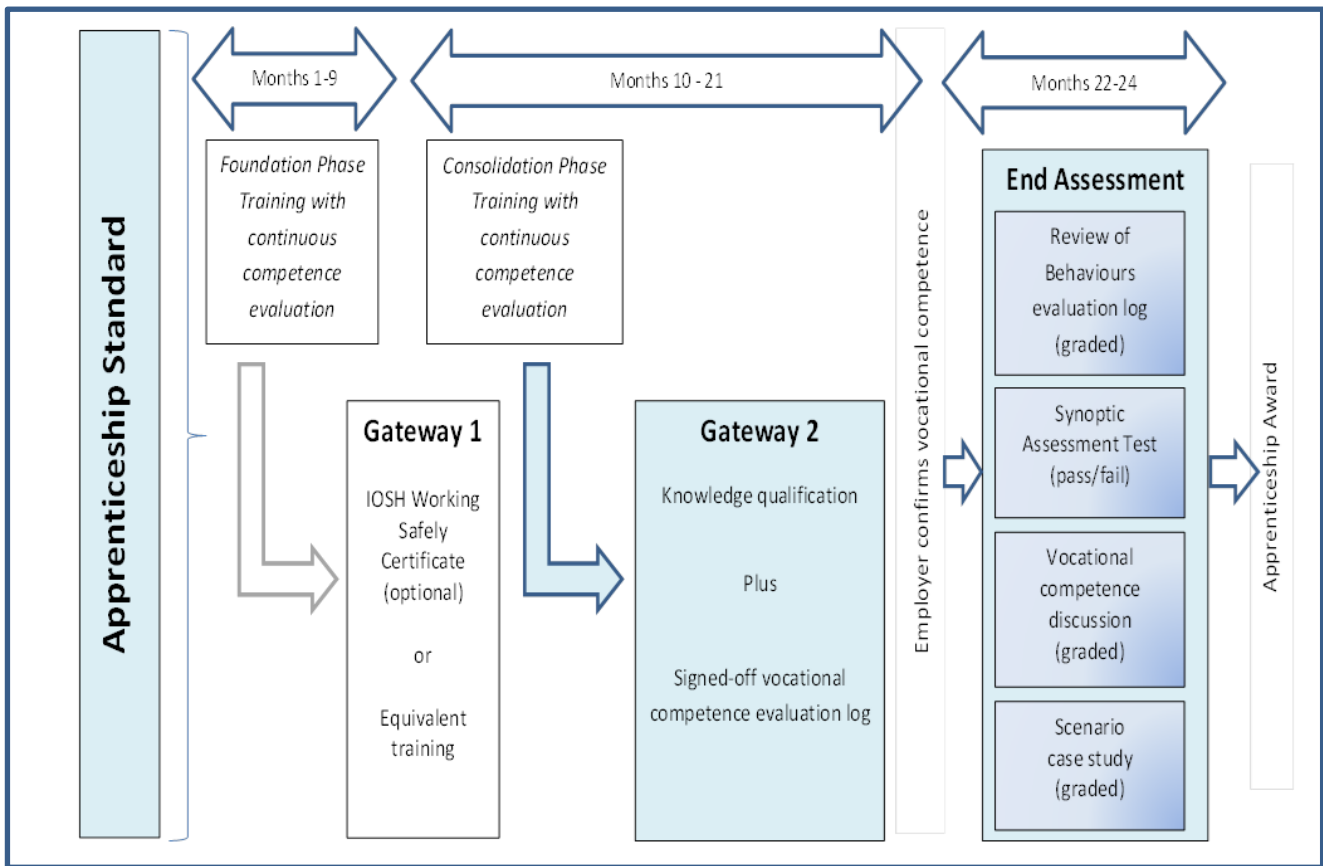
Apprenticeship Standard

Months 1-9

Months 10 - 21

Months 22-24

Foundation Phase Training with continuous competence evaluation

Consolidation Phase Training with continuous competence evaluation

Gateway 1

IOSH Working Safely Certificate (optional)

or

Equivalent training

Gateway 2

Knowledge qualification

Plus

Signed-off vocational competence evaluation log

Employer confirms vocational competence

End Assessment

Review of Behaviours evaluation log (graded)

Synoptic Assessment Test (pass/fail)

Vocational competence discussion (graded)

Scenario case study (graded)

Apprenticeship Award